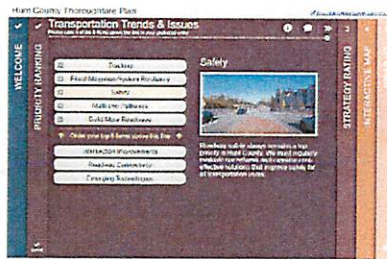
Hunt County Thoroughfare Plan

WELCOME

PRIORITY RANKING

Transportation Trends & Issues

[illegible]

Backup

Flood Mitigation/System Resiliency

Safety

Multi-use Pathways

Gold Mine Roadways

Order your top 5 items above this line

Intersection Improvements

Roadway Connectivity

Emerging Technologies

Safety

Roadway safety always remains a top priority in Hunt County. We must rigorously evaluate our network, and create cost-effective solutions that improve safety for all transportation users.

STRATEGY RATING

INTERACTIVE MAP